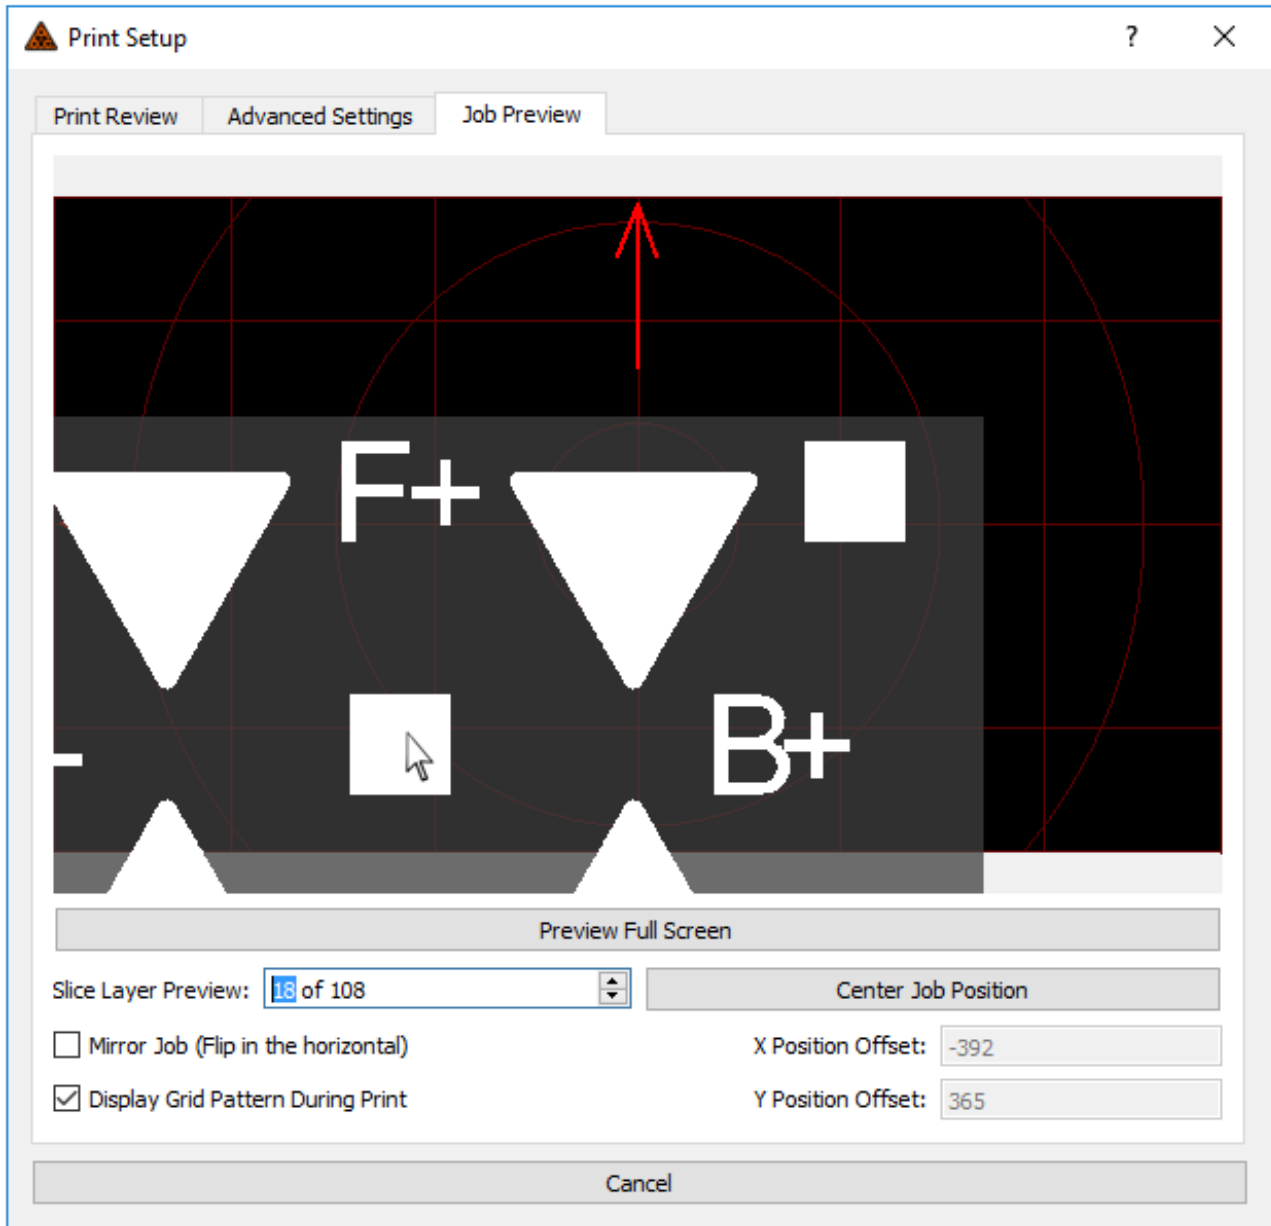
Print Setup
?
Print Review
Advanced Settings
Job Preview
F+
B+
Preview Full Screen
Slice Layer Preview: 18 of 108
Center Job Position
Mirror Job (Flip in the horizontal)
X Position Offset: -392
Display Grid Pattern During Print
Y Position Offset: 365
Cancel